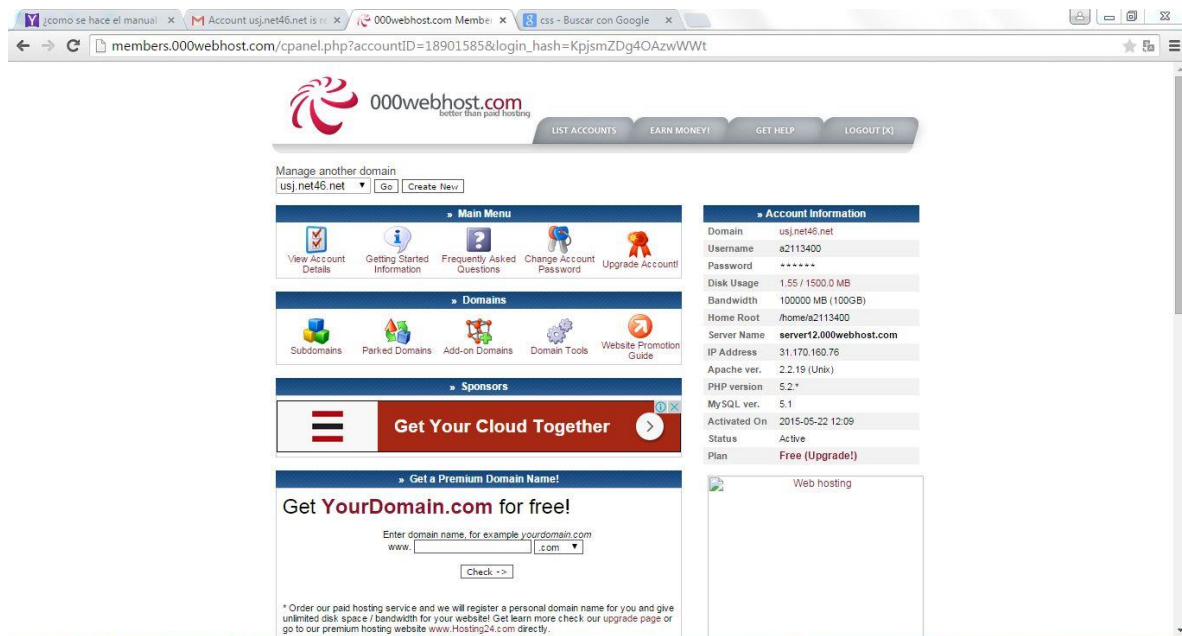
¿como se hace el manual × | Account usj.net46.net is n × | 000webhost.com Membe × | css - Buscar con Google ×

members.000webhost.com/cpanel.php?accountID=18901585&login_hash=KpjsmZDg4OAzwWWt

000webhost.com
better than paid hosting

LIST ACCOUNTS | EARN MONEY! | GET HELP | LOGOUT [X]

Manage another domain
usj.net46.net ▼ Go Create New

» Main Menu

View Account Details | Getting Started Information | Frequently Asked Questions | Change Account Password | Upgrade Account!

» Domains

Subdomains | Parked Domains | Add-on Domains | Domain Tools | Website Promotion Guide

» Sponsors

Get Your Cloud Together

» Get a Premium Domain Name!

Get YourDomain.com for free!

Enter domain name, for example yourdomain.com
www. .com ▼

Check ->

* Order our paid hosting service and we will register a personal domain name for you and give unlimited disk space / bandwidth for your website! Get learn more check our upgrade page or go to our premium hosting website www.Hosting24.com directly.

» Account Information

| | |
|---|---|
| Domain | usj.net46.net |
| Username | a2113400 |
| Password | ****** |
| Disk Usage | 1.55 / 1500.0 MB |
| Bandwidth | 100000 MB (100GB) |
| Home Root | /home/a2113400 |
| Server Name | server12.000webhost.com |
| IP Address | 31.170.160.76 |
| Apache ver. | 2.2.19 (Unix) |
| PHP version | 5.2.* |
| MySQL ver. | 5.1 |
| Activated On | 2015-05-22 12:09 |
| Status | Active |
| Plan | Free (Upgrade!) |

Web hosting